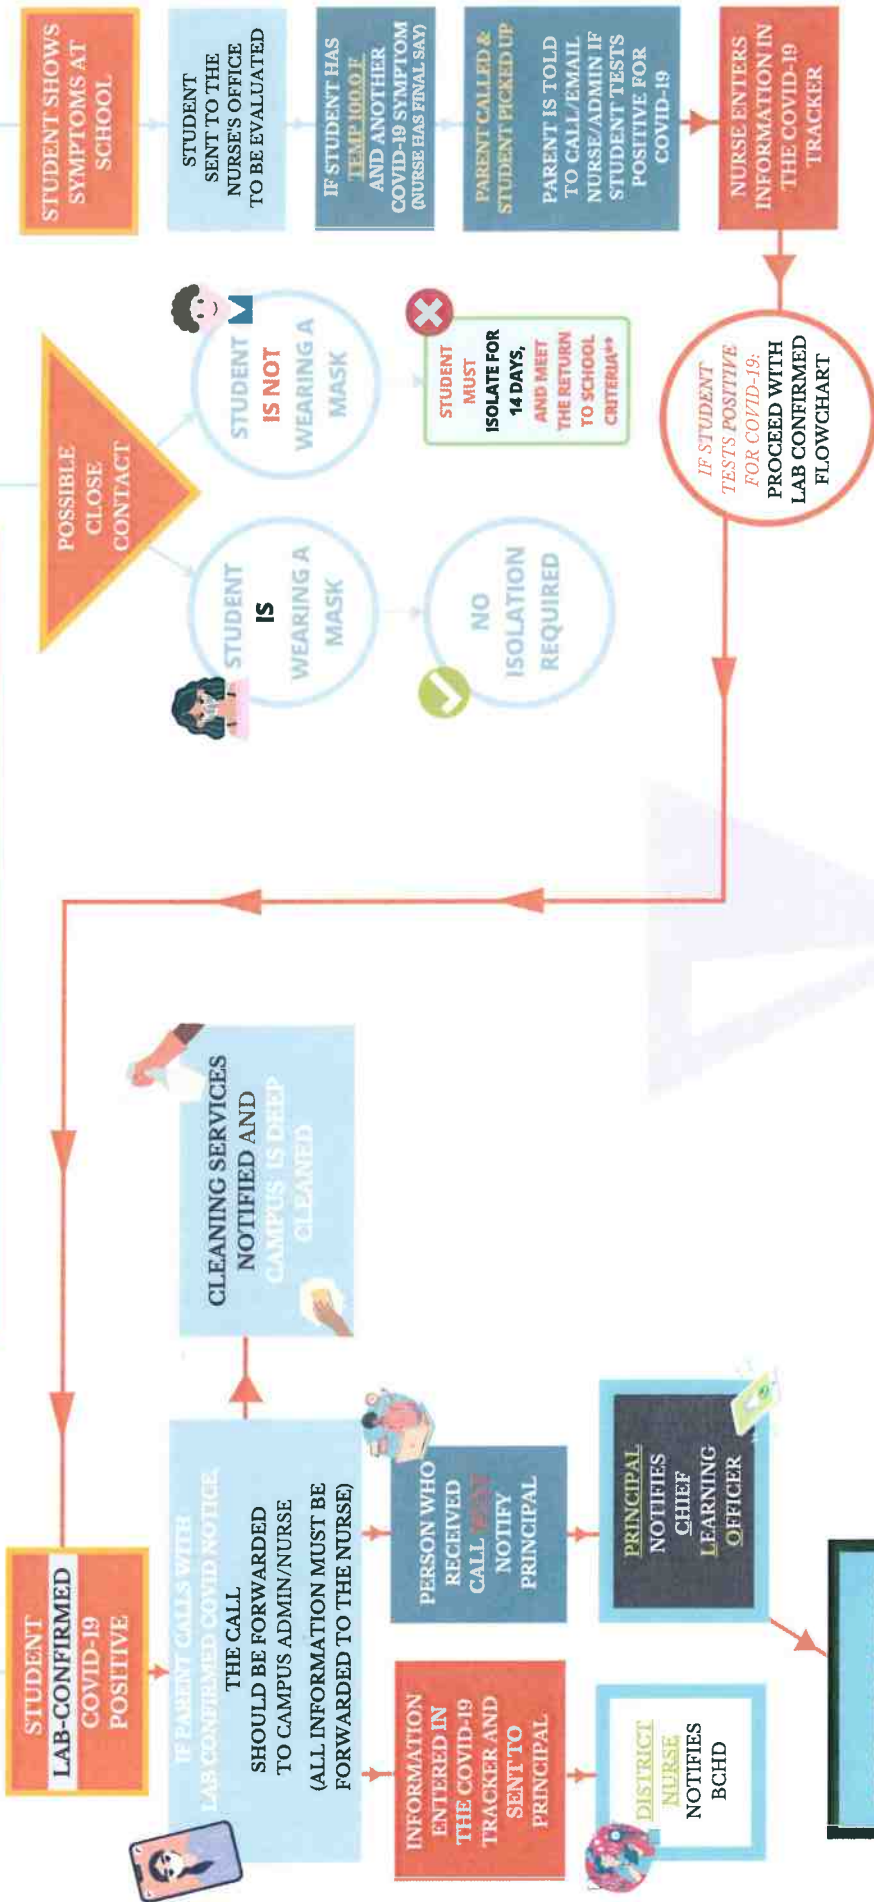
STUDENT SHOWS SYMPTOMS AT SCHOOL

STUDENT SENT TO THE NURSE'S OFFICE TO BE EVALUATED

IF STUDENT HAS TEMP 100.0 F AND ANOTHER COVID-19 SYMPTOM (NURSE HAS FINAL SAY)

PARENT CALLED & STUDENT PICKED UP

PARENT IS TOLD TO CALL/EMAIL NURSE/ADMIN IF STUDENT TESTS POSITIVE FOR COVID-19

NURSE ENTERS INFORMATION IN THE COVID-19 TRACKER

POSSIBLE CLOSE CONTACT

STUDENT IS NOT WEARING A MASK

STUDENT MUST ISOLATE FOR 14 DAYS, AND MEET THE RETURN TO SCHOOL CRITERIA**

STUDENT IS WEARING A MASK

NO ISOLATION REQUIRED

IF STUDENT TESTS POSITIVE FOR COVID-19: PROCEED WITH LAB CONFIRMED FLOWCHART

STUDENT LAB-CONFIRMED COVID-19 POSITIVE

CLEANING SERVICES NOTIFIED AND CAMPUS IS DEEP CLEANED

IF PARENT CALLS WITH LAB CONFIRMED COVID NOTICE, THE CALL SHOULD BE FORWARDED TO CAMPUS ADMIN/NURSE (ALL INFORMATION MUST BE FORWARDED TO THE NURSE)

INFORMATION ENTERED IN THE COVID-19 TRACKER AND SENT TO PRINCIPAL

PERSON WHO RECEIVED CALL MUST NOTIFY PRINCIPAL

DISTRICT NURSE NOTIFIES BCHD

PRINCIPAL NOTIFIES CHIEF LEARNING OFFICER